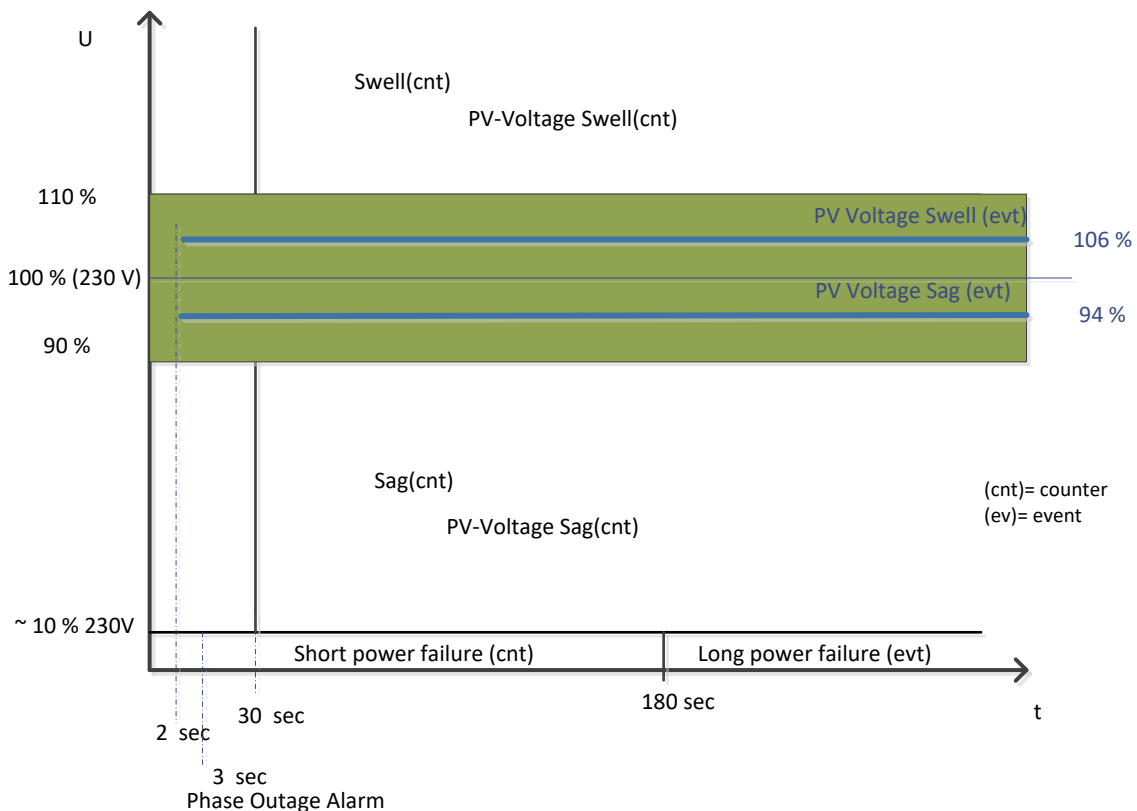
U

Swell(cnt)

PV-Voltage Swell(cnt)

110 %

PV Voltage Swell (evt)

106 %

100 % (230 V)

PV Voltage Sag (evt)

94 %

90 %

Sag(cnt)

PV-Voltage Sag(cnt)

(cnt)= counter
(ev)= event

~ 10 % 230V

Short power failure (cnt)

Long power failure (evt)

180 sec

t

30 sec

2 sec

3 sec
Phase Outage Alarm